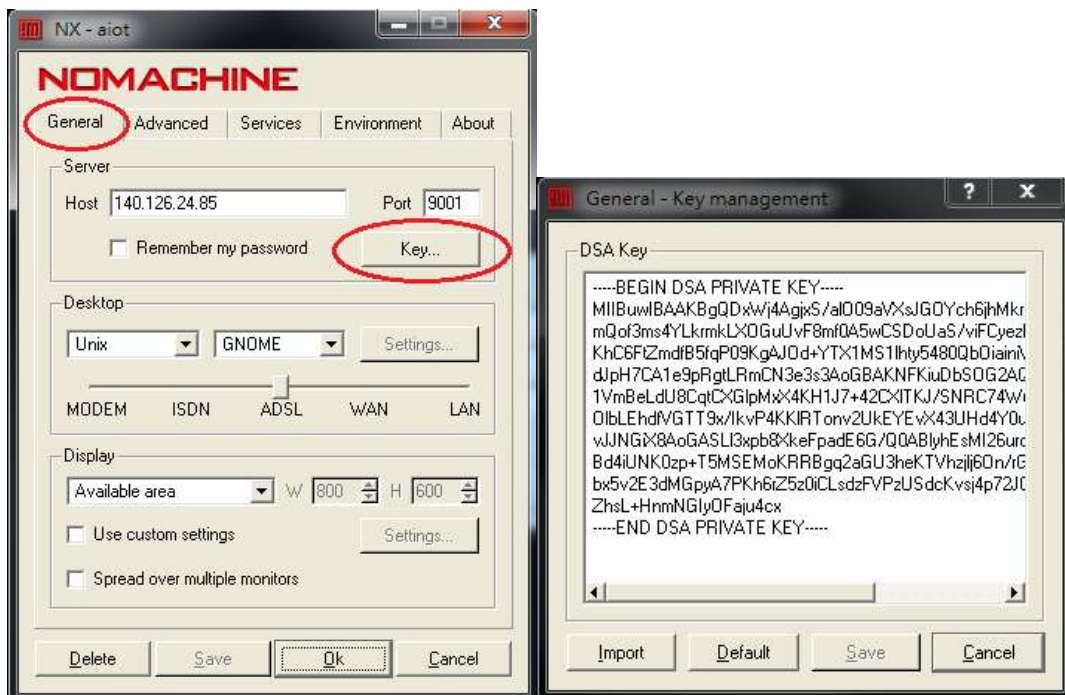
NX - aiot

NOMACHINE

General | Advanced | Services | Environment | About

Server

Host 140.126.24.85 Port 9001

Remember my password

Key...

Desktop

Unix GNOME Settings...

MODEM ISDN ADSL WAN LAN

Display

Available area W 800 H 600

Use custom settings Settings...

Spread over multiple monitors

Delete Save Ok Cancel

General - Key management

DSA Key

-----BEGIN DSA PRIVATE KEY-----
MIIBuwIBAAKBgQDxWj4AgjxS/alO09aVXsJGOYch6jhMkr
mQof3ms4YLkrmkLXOGuUvF8mf0A5wCSDoUaS/viFCyez
KhC6FtZmdfB5fqP09KgAJOd+YTX1MS1Ihty5480QbOiaini
dJpH7CA1e9pRgtLRmCN3e3s3AoGBAKNFKiuDbSOG2A
1VmBeLdU8CqtCXGIpMxX4KH1J7+42CXITKJ/SNRC74W
OIbLEhdfVGTT9x/IkvP4KKIRTonv2UkEYEvX43UHd4Y0
vJJNGiX8AoGASLI3xpb8XkeFpadE6G/Q0ABlyhEsMI26urc
Bd4iUNK0zp+T5MSEMoKRRBgq2aGU3heKTVhzjlj6On/rG
bx5v2E3dMGpyA7PKh6tZ5z0iCLsdzFVPzUSdcKvsj4p72J
ZhsL+HnmNGlyOFaju4cx
-----END DSA PRIVATE KEY-----

Import Default Save Cancel